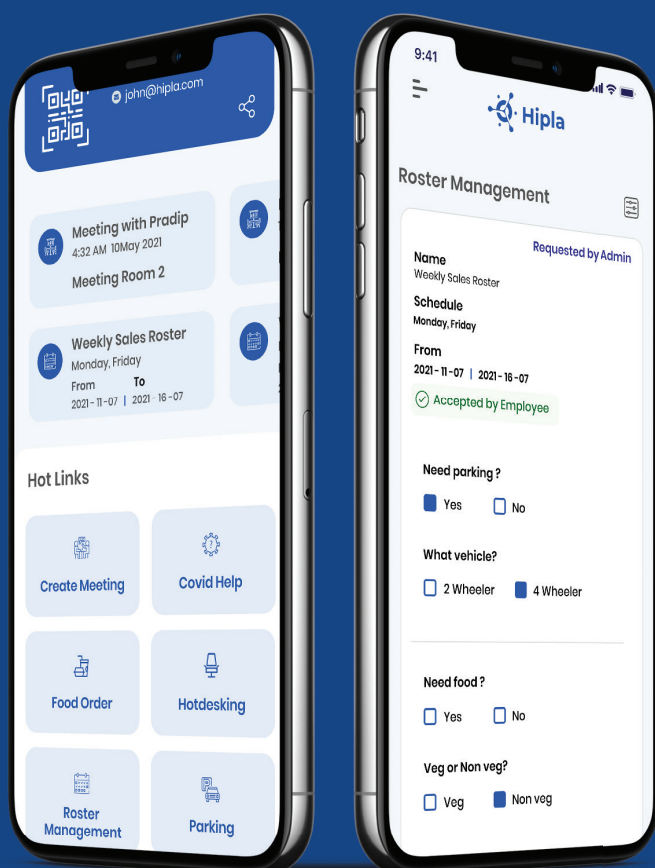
john@hipla.com

Meeting with Pradip
4:32 AM 10May 2021
Meeting Room 2

Weekly Sales Roster
Monday, Friday
From To
2021 - 11 - 07 | 2021 - 16 - 07

Hot Links

Create Meeting
Covid Help
Food Order
Hotdesking
Roster Management
Parking

9:41

Hipla

Roster Management

Requested by Admin

Name
Weekly Sales Roster

Schedule
Monday, Friday

From
2021 - 11 - 07 | 2021 - 16 - 07

Accepted by Employee

Need parking ?
Yes
No

What vehicle?
2 Wheeler
4 Wheeler

Need food ?
Yes
No

Veg or Non veg?
Veg
Non veg